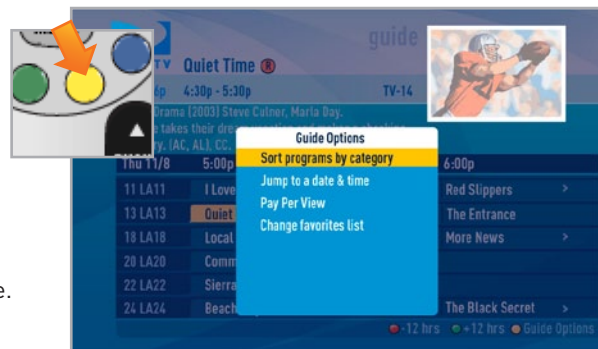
guide

TV Quiet Time ®

4:30p - 5:30p TV-14

Drama (2003) Steve Culner, Maria Day.

e takes their dre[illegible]

ry. (AC, AL), CC.

Guide Options

Sort programs by category

Jump to a date & time

Pay Per View

Change favorites list

Thu 11/8 5:00p 6:00p

11 LA11 I Love Red Slippers >

13 LA13 Quiet The Entrance

18 LA18 Local More News >

20 LA20 Comm

22 LA22 Sierra

24 LA24 Beach The Black Secret >

-12 hrs +12 hrs Guide Options

e.